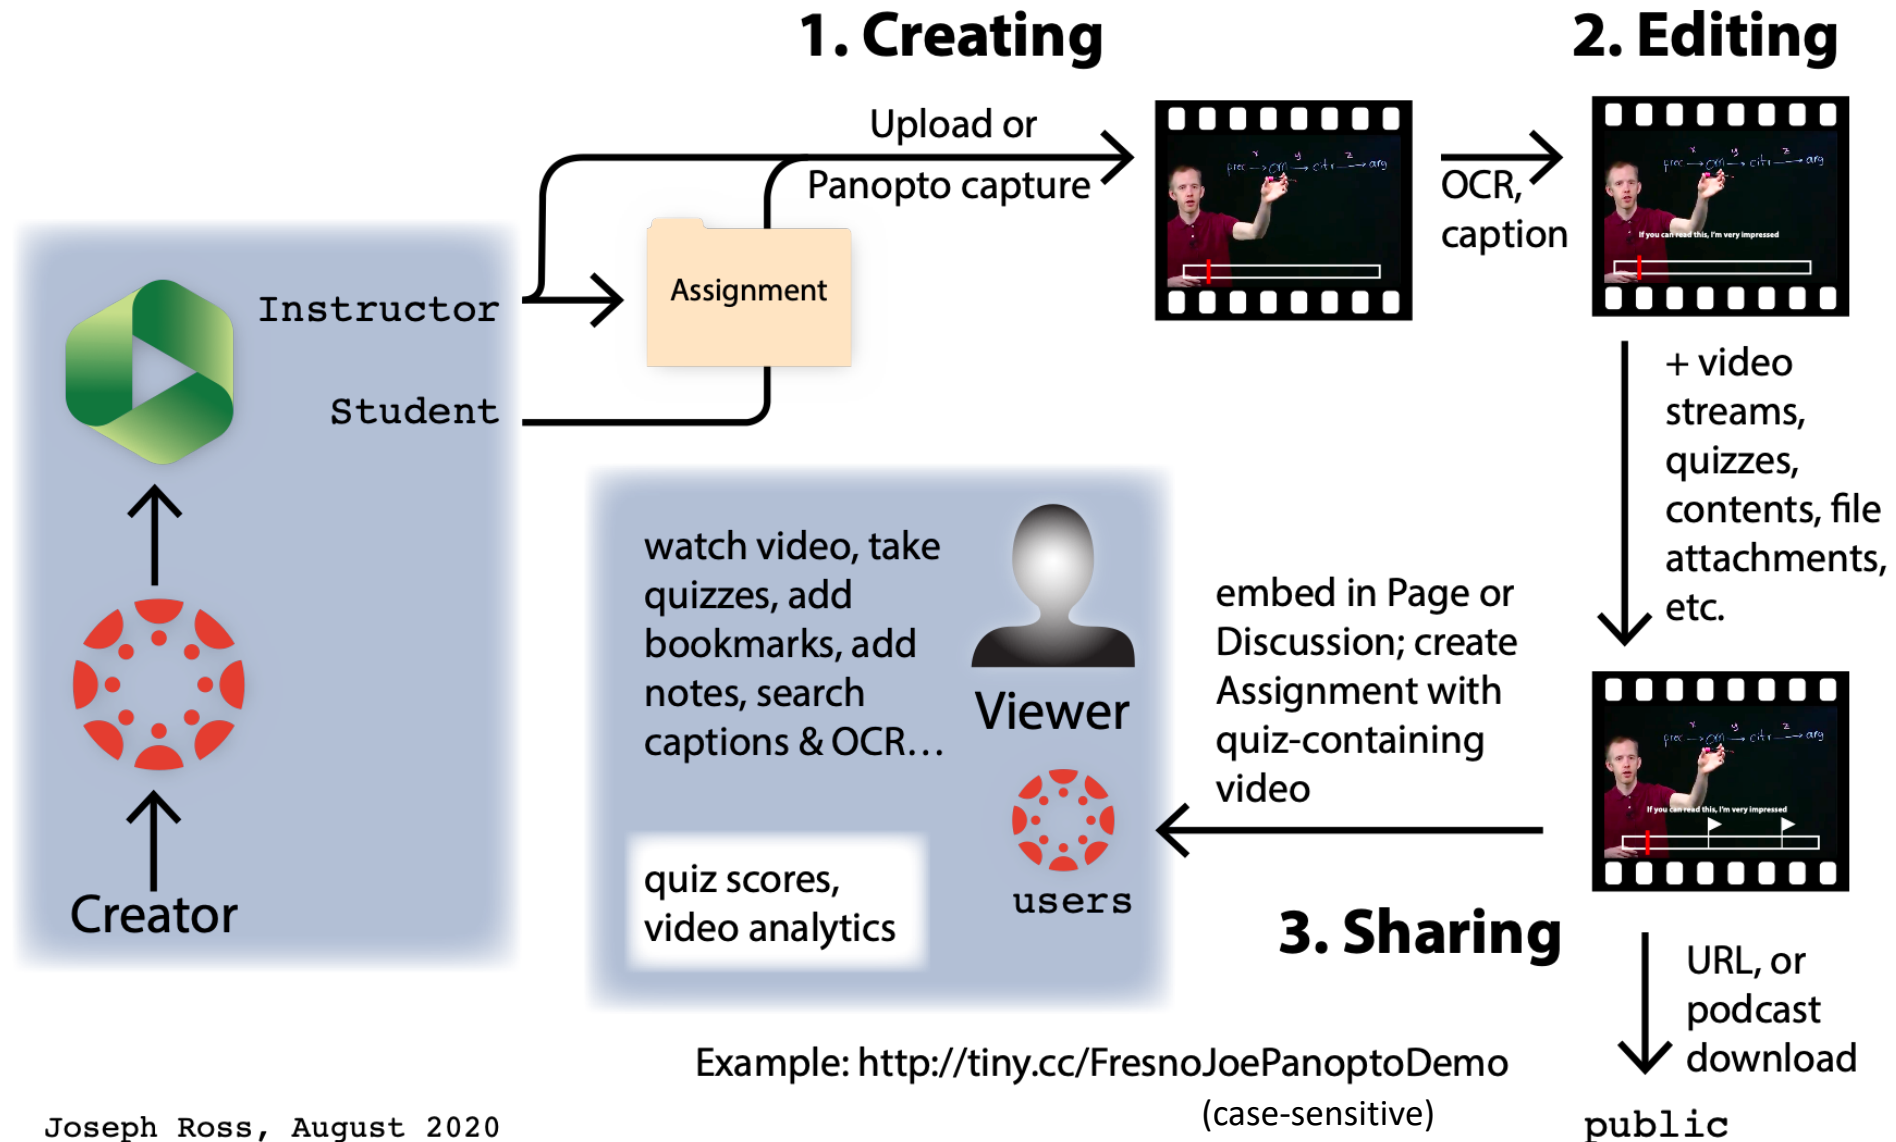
1. Creating

2. Editing

Upload or Panopto capture

Instructor

Student

Assignment

OCR, caption

+ video streams, quizzes, contents, file attachments, etc.

watch video, take quizzes, add bookmarks, add notes, search captions & OCR…

Viewer

users

quiz scores, video analytics

embed in Page or Discussion; create Assignment with quiz-containing video

Creator

3. Sharing

URL, or podcast download

public

Example: http://tiny.cc/FresnoJoePanoptoDemo (case-sensitive)

Joseph Ross, August 2020